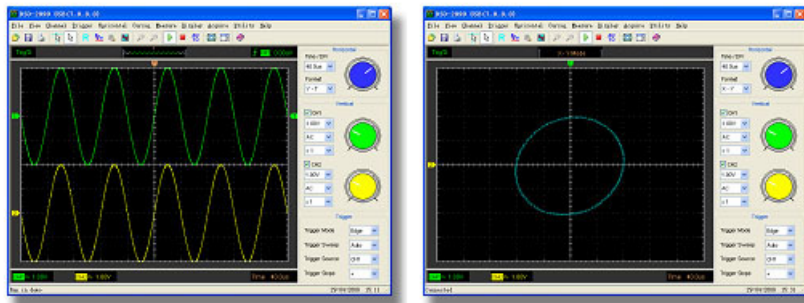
HSO-2000 DSO(1.0.0.0)

File View Channel Trigger Functional Config Measure Display Acquire Utility Help

Trig'D

Horizontal

Time/DIV

40.0us

Format

Y-T

Vertical

CH1

1.00V

AC

x1

CH2

1.00V

AC

x1

Trigger

Trigger Mode Edge

Trigger Sweep Auto

Trigger Source CH1

Trigger Slope +

CH1 1.00V

CH2 1.00V

Time 40.0us

29/04/2008 15:11

HSO-2000 DSO(1.0.0.0)

File View Channel Trigger Functional Config Measure Display Acquire Utility Help

Trig'D

X-Y Mode

Horizontal

Time/DIV

40.0us

Format

X-Y

Vertical

CH1

1.00V

AC

x1

CH2

1.00V

AC

x1

Trigger

Trigger Mode Edge

Trigger Sweep Auto

Trigger Source CH1

Trigger Slope +

CH1 1.00V

CH2 1.00V

Time 40.0us

Connected

29/04/2008 15:21